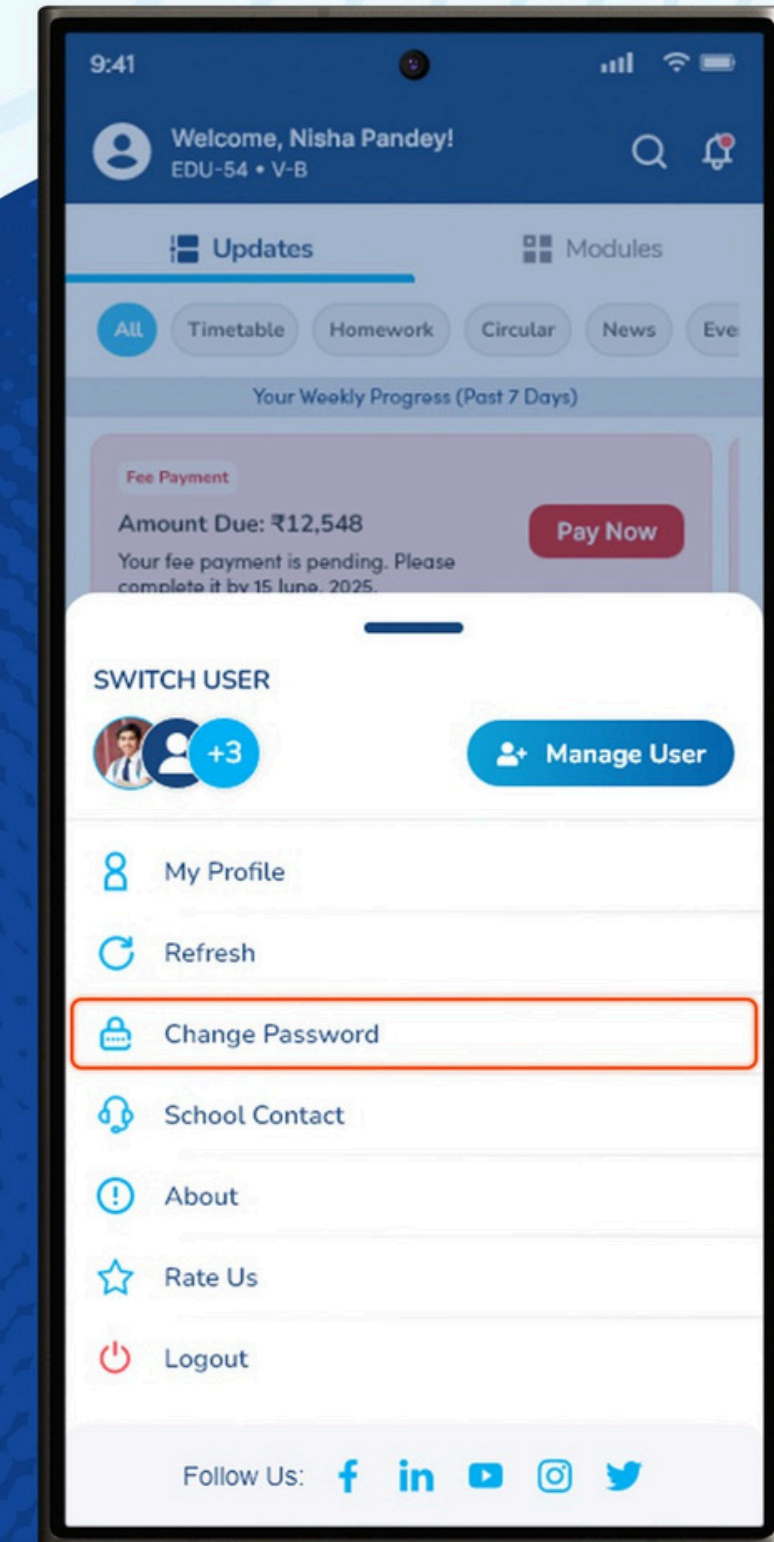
9:41

Welcome, Nisha Pandey!
EDU-54 • V-B

Updates
Modules

All
Timetable
Homework
Circular
News
Eve

Your Weekly Progress (Past 7 Days)

Fee Payment
Amount Due: ₹12,548
Your fee payment is pending. Please complete it by 15 June, 2025.
Pay Now

SWITCH USER
+3
Manage User

My Profile
Refresh
Change Password
School Contact
About
Rate Us
Logout

Follow Us: f in